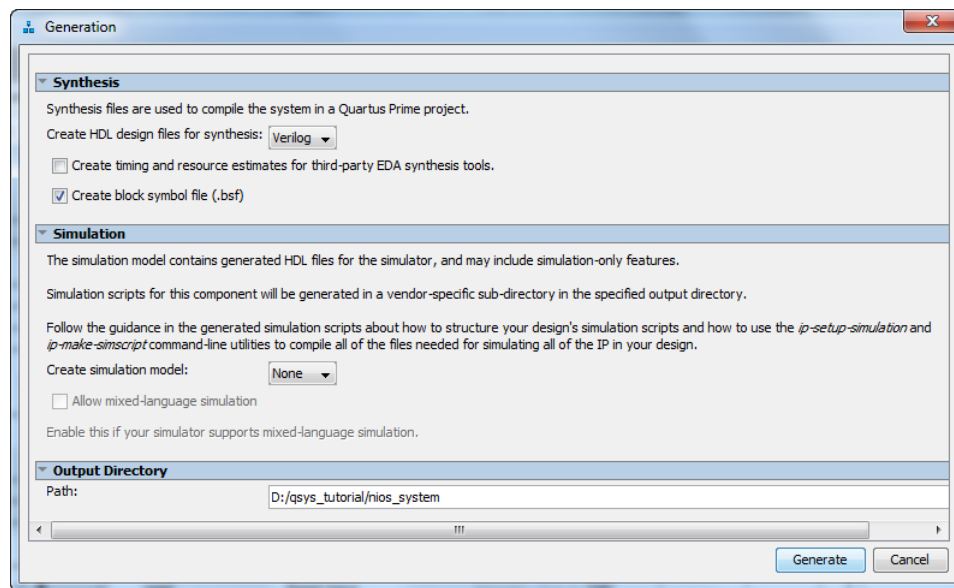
Generation

Synthesis

Synthesis files are used to compile the system in a Quartus Prime project.

Create HDL design files for synthesis: Verilog

Create timing and resource estimates for third-party EDA synthesis tools.

Create block symbol file (.bsf)

Simulation

The simulation model contains generated HDL files for the simulator, and may include simulation-only features.

Simulation scripts for this component will be generated in a vendor-specific sub-directory in the specified output directory.

Follow the guidance in the generated simulation scripts about how to structure your design's simulation scripts and how to use the *ip-setup-simulation* and *ip-make-simscript* command-line utilities to compile all of the files needed for simulating all of the IP in your design.

Create simulation model: None

Allow mixed-language simulation

Enable this if your simulator supports mixed-language simulation.

Output Directory

Path: D:/qsys_tutorial/nios_system

Generate Cancel